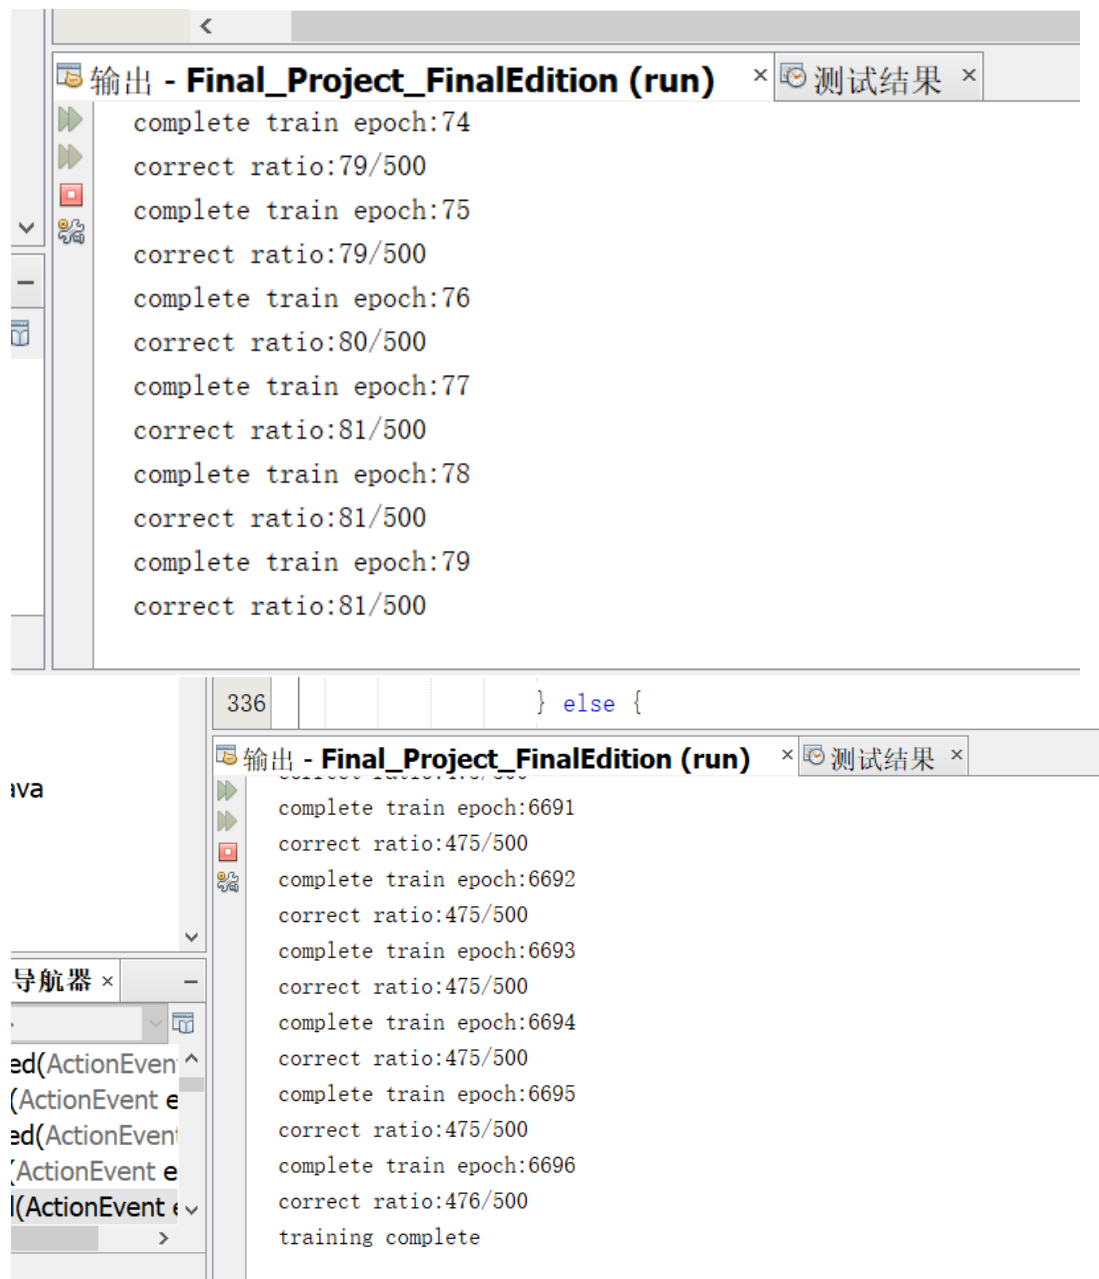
输出 - Final_Project_FinalEdition (run) × 测试结果 ×

complete train epoch:74
correct ratio:79/500
complete train epoch:75
correct ratio:79/500
complete train epoch:76
correct ratio:80/500
complete train epoch:77
correct ratio:81/500
complete train epoch:78
correct ratio:81/500
complete train epoch:79
correct ratio:81/500

336 } else {

输出 - Final_Project_FinalEdition (run) × 测试结果 ×

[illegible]
complete train epoch:6691
correct ratio:475/500
complete train epoch:6692
correct ratio:475/500
complete train epoch:6693
correct ratio:475/500
complete train epoch:6694
correct ratio:475/500
complete train epoch:6695
correct ratio:475/500
complete train epoch:6696
correct ratio:476/500
training complete

ava

导航器 ×

ed(ActionEven
(ActionEvent e
ed(ActionEven
(ActionEvent e
l(ActionEvent